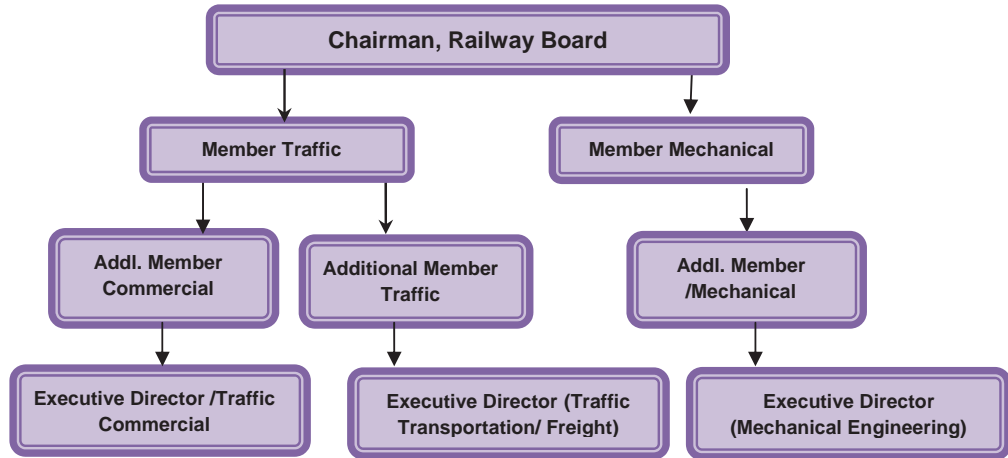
Chairman, Railway Board

Member Traffic

Member Mechanical

Addl. Member Commercial

Additional Member Traffic

Addl. Member /Mechanical

Executive Director /Traffic Commercial

Executive Director (Traffic Transportation/ Freight)

Executive Director (Mechanical Engineering)